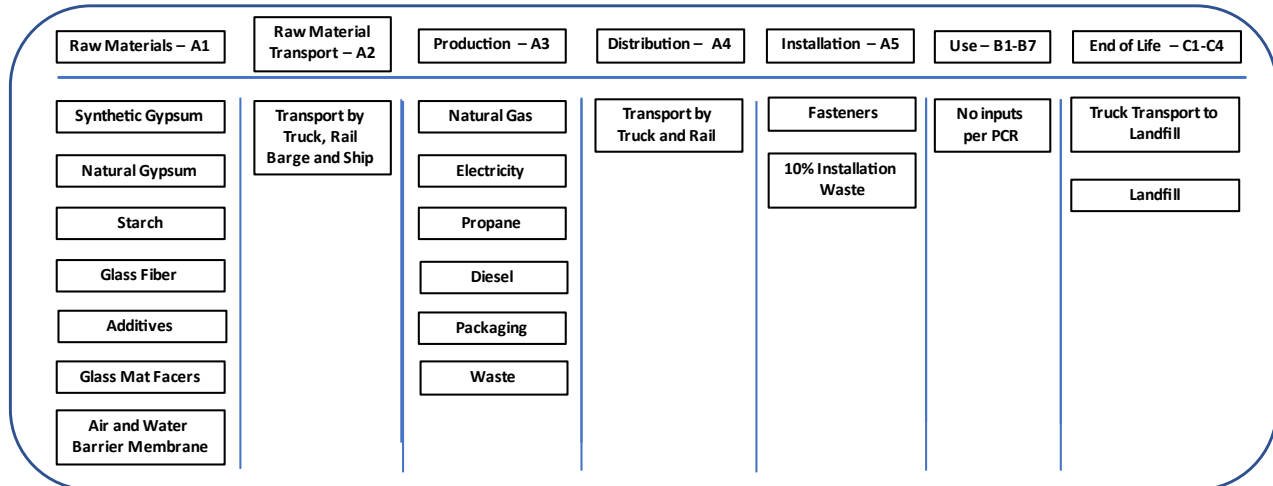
Raw Materials – A1

Synthetic Gypsum

Natural Gypsum

Starch

Glass Fiber

Additives

Glass Mat Facers

Air and Water Barrier Membrane

Raw Material Transport – A2

Transport by Truck, Rail Barge and Ship

Production – A3

Natural Gas

Electricity

Propane

Diesel

Packaging

Waste

Distribution – A4

Transport by Truck and Rail

Installation – A5

Fasteners

10% Installation Waste

Use – B1-B7

No inputs per PCR

End of Life – C1-C4

Truck Transport to Landfill

Landfill